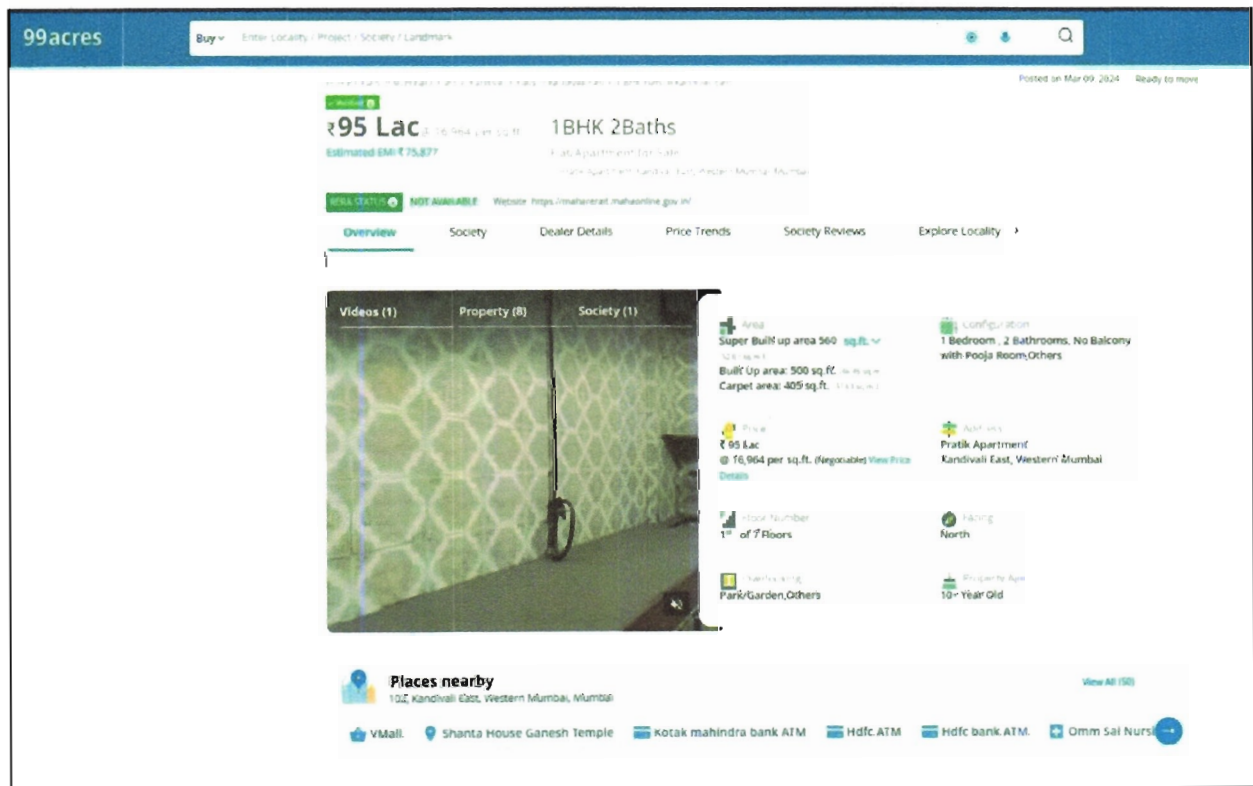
99acres

Buy Enter Locality / Project / Society / Landmark

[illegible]

Posted on Mar 09, 2024 Ready to move

Verified

₹95 Lac @ 16,964 per sq.ft.

Estimated EMI ₹ 75,877

1BHK 2Baths

Flat/Apartment for Sale

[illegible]

RERA STATUS NOT AVAILABLE Website https://maharerait.mahaonline.gov.in/

Overview Society Dealer Details Price Trends Society Reviews Explore Locality ›

Videos (1) Property (8) Society (1)

Area
Super Built up area 560 sq.ft.
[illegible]
Built Up area: 500 sq.ft. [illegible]
Carpet area: 405 sq.ft. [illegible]

Configuration
1 Bedroom , 2 Bathrooms, No Balcony with Pooja Room,Others

Price
₹ 95 Lac
@ 16,964 per sq.ft. (Negotiable) View Price Details

Address
Pratik Apartment
Kandivali East, Western Mumbai

House Number
1st of 7 Floors

Facing
North

Overlooking
Park/Garden,Others

Property Age
10+ Year Old

Places nearby
102, Kandivali East, Western Mumbai, Mumbai

View All (50)

VMall. Shanta House Ganesh Temple Kotak mahindra bank ATM Hdfc ATM Hdfc bank ATM. Omm Sai Nursi